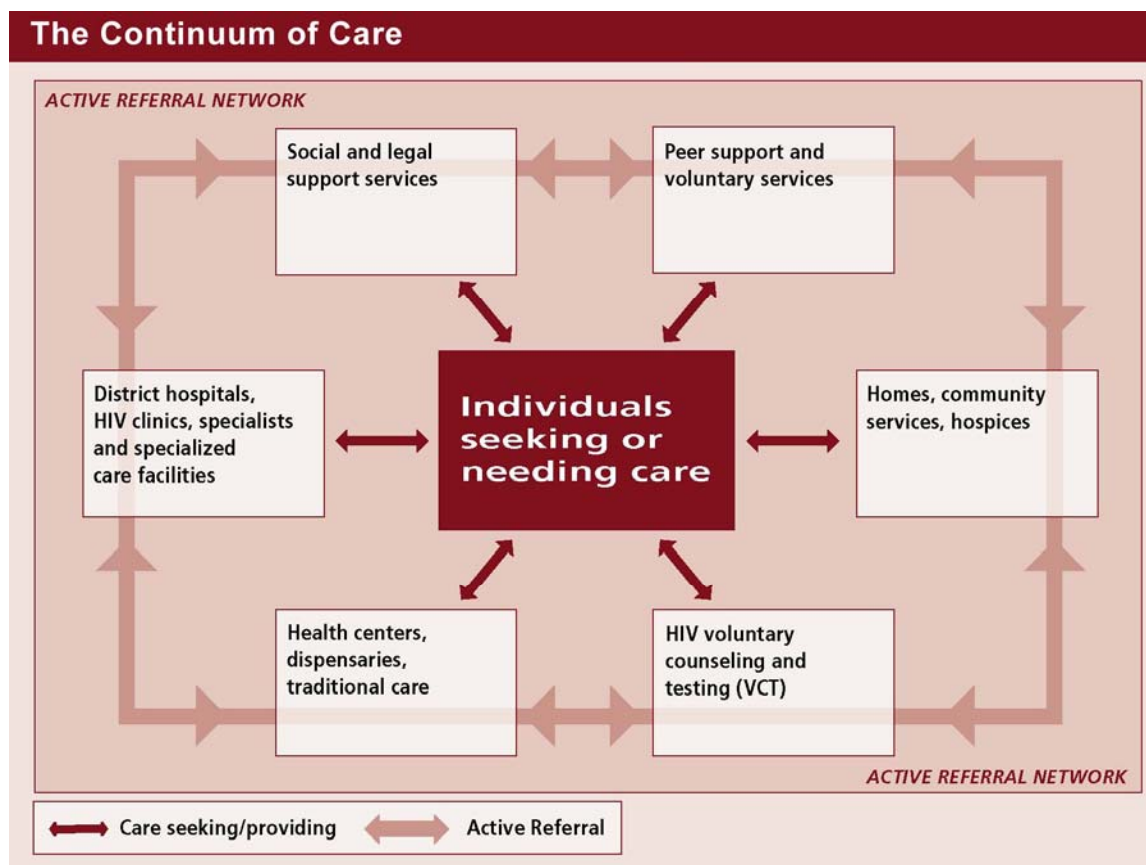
The Continuum of Care

ACTIVE REFERRAL NETWORK

Social and legal support services

Peer support and voluntary services

District hospitals, HIV clinics, specialists and specialized care facilities

Individuals seeking or needing care

Homes, community services, hospices

Health centers, dispensaries, traditional care

HIV voluntary counseling and testing (VCT)

ACTIVE REFERRAL NETWORK

Care seeking/providing

Active Referral